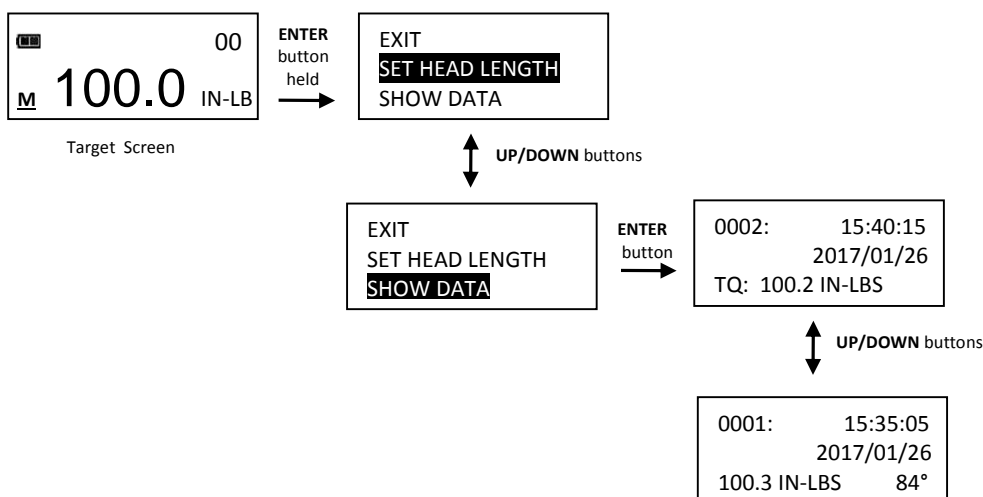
00
M 100.0 IN-LB

Target Screen

ENTER button held

EXIT
SET HEAD LENGTH
SHOW DATA

UP/DOWN buttons

EXIT
SET HEAD LENGTH
SHOW DATA

ENTER button

0002: 15:40:15
2017/01/26
TQ: 100.2 IN-LBS

UP/DOWN buttons

0001: 15:35:05
2017/01/26
100.3 IN-LBS 84°